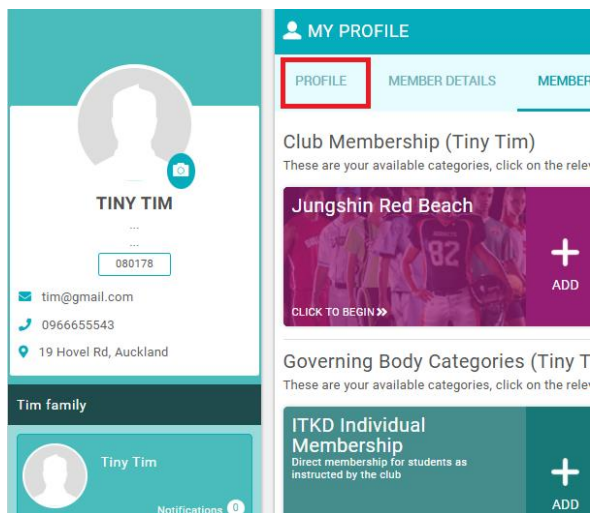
TINY TIM

...

...

080178

tim@gmail.com

0966655543

19 Hovel Rd, Auckland

Tim family

Tiny Tim

Notifications 0

MY PROFILE

PROFILE MEMBER DETAILS MEMBER

Club Membership (Tiny Tim)

These are your available categories, click on the relev

Jungshin Red Beach

CLICK TO BEGIN »

+ ADD

Governing Body Categories (Tiny T

These are your available categories, click on the relev

ITKD Individual Membership

Direct membership for students as instructed by the club

+ ADD